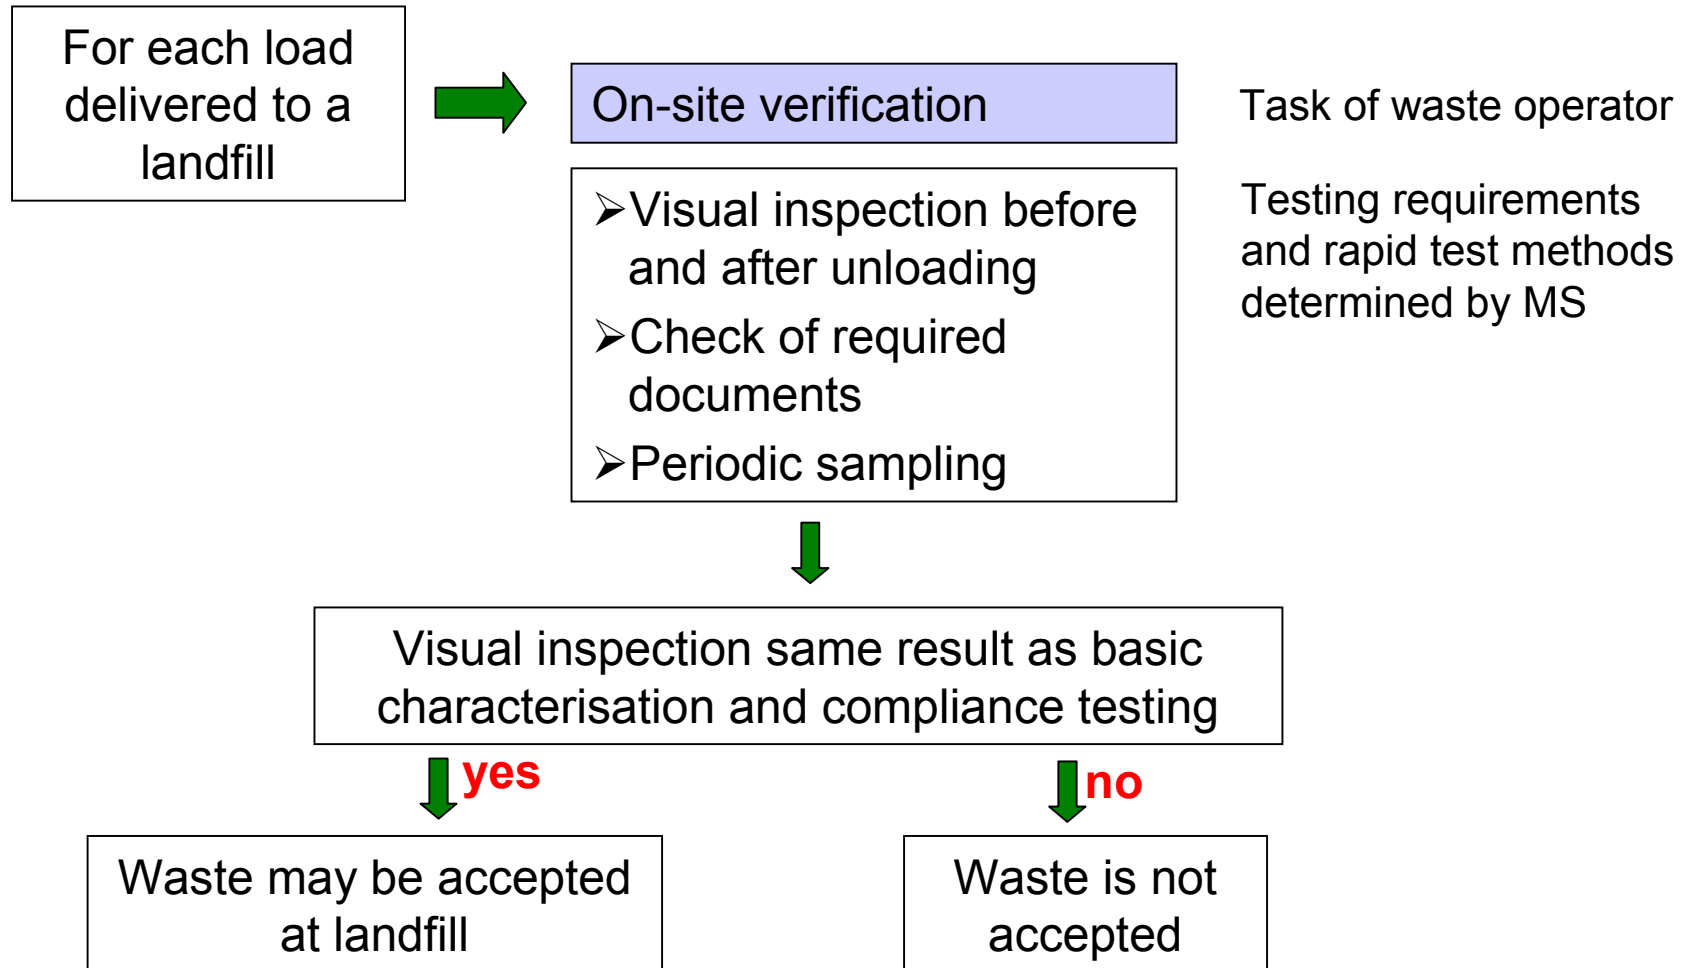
For each load delivered to a landfill

On-site verification

Task of waste operator

➢Visual inspection before and after unloading
➢Check of required documents
➢Periodic sampling

Testing requirements and rapid test methods determined by MS

Visual inspection same result as basic characterisation and compliance testing

yes

no

Waste may be accepted at landfill

Waste is not accepted